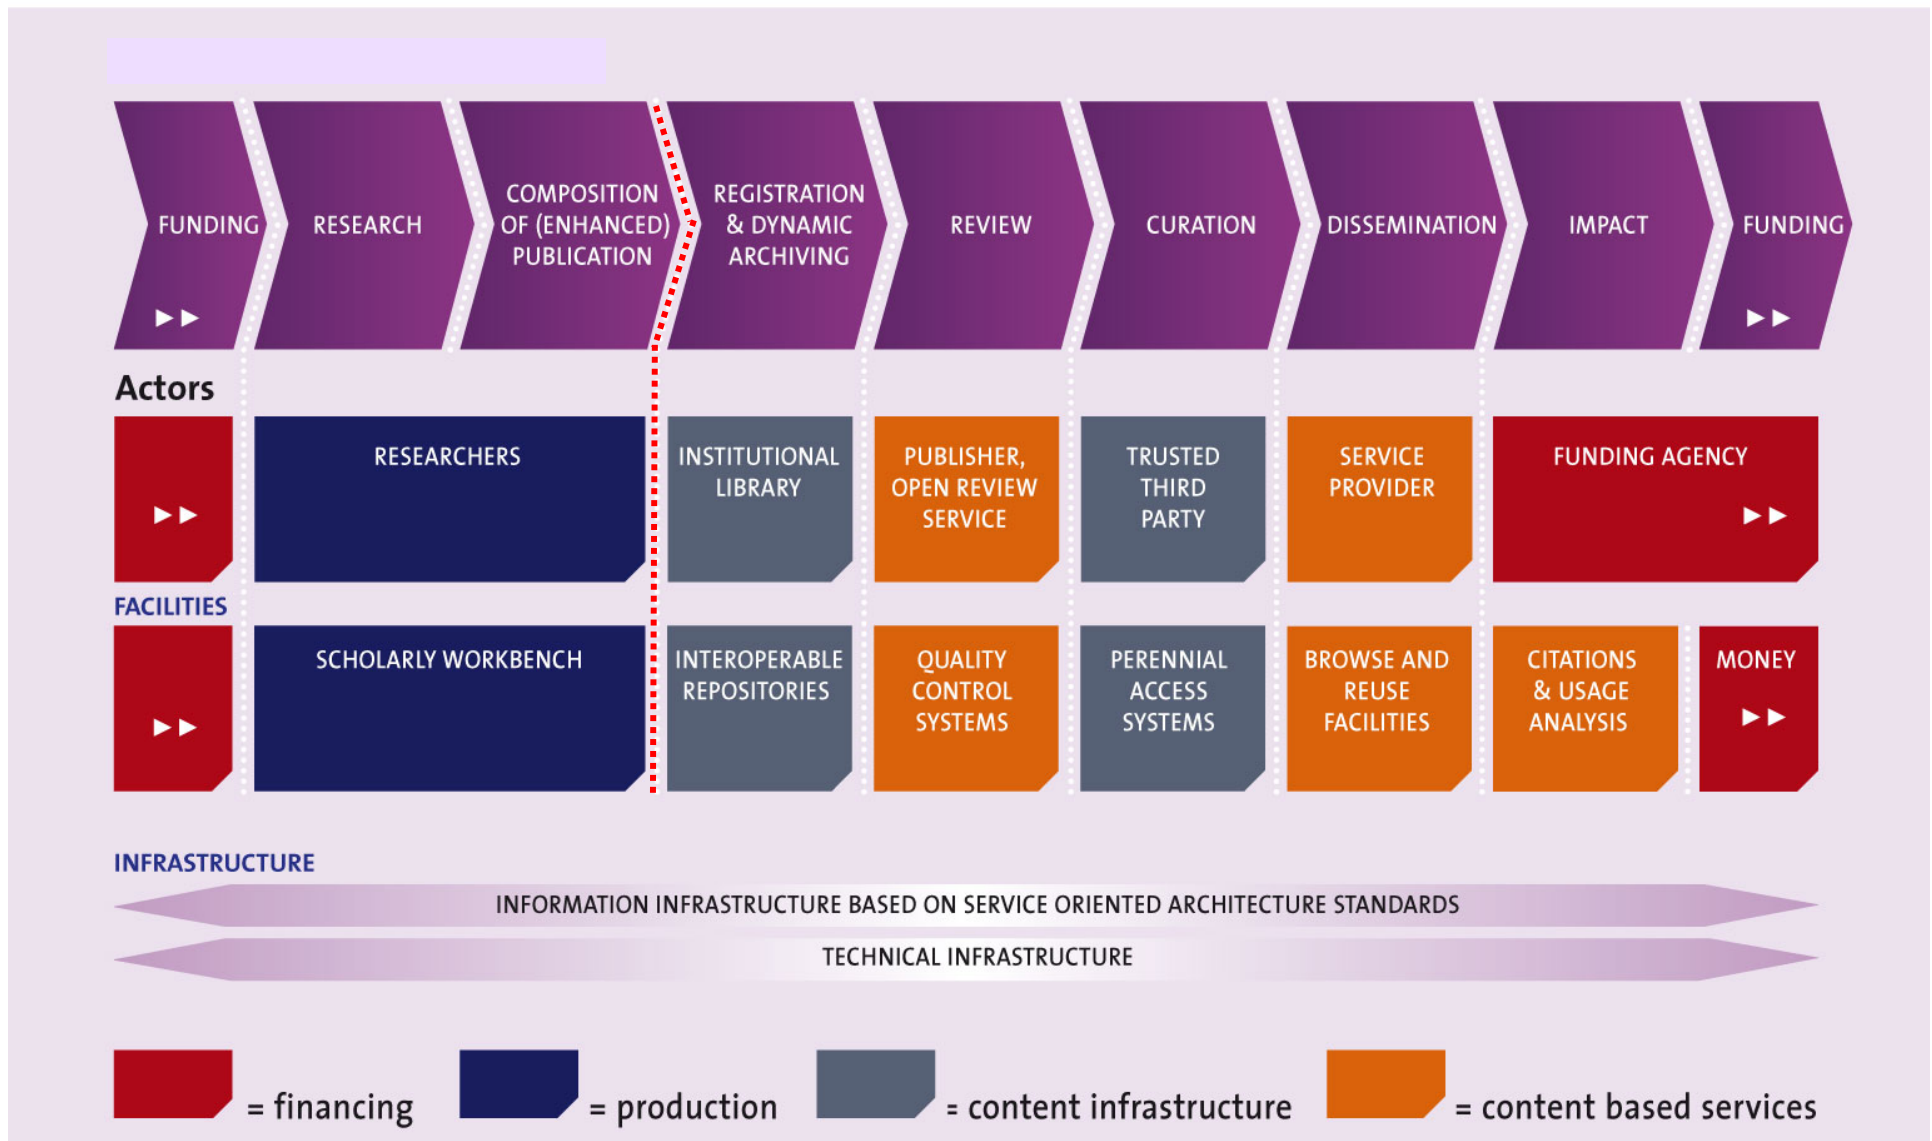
FUNDING ▶▶ | RESEARCH | COMPOSITION OF (ENHANCED) PUBLICATION | REGISTRATION & DYNAMIC ARCHIVING | REVIEW | CURATION | DISSEMINATION | IMPACT | FUNDING ▶▶

Actors

▶▶

RESEARCHERS

INSTITUTIONAL LIBRARY

PUBLISHER, OPEN REVIEW SERVICE

TRUSTED THIRD PARTY

SERVICE PROVIDER

FUNDING AGENCY ▶▶

FACILITIES

▶▶

SCHOLARLY WORKBENCH

INTEROPERABLE REPOSITORIES

QUALITY CONTROL SYSTEMS

PERENNIAL ACCESS SYSTEMS

BROWSE AND REUSE FACILITIES

CITATIONS & USAGE ANALYSIS

MONEY ▶▶

INFRASTRUCTURE

INFORMATION INFRASTRUCTURE BASED ON SERVICE ORIENTED ARCHITECTURE STANDARDS

TECHNICAL INFRASTRUCTURE

= financing = production = content infrastructure = content based services